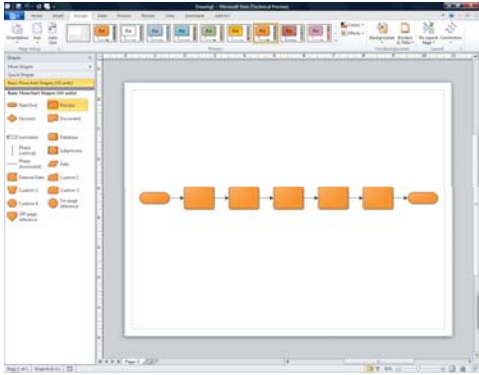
Drawing1 - Microsoft Visio (Technical Preview)

File Home Insert Design Data Process Review View Developer Add-Ins

Orientation Size Auto Size

Page Setup

Themes

Colors Effects

Backgrounds Borders & Titles

Backgrounds

Re-Layout Page Connectors

Layout

Shapes

More Shapes

Quick Shapes

Basic Flowchart Shapes (US units)

Basic Flowchart Shapes (US units)

Start/End

Process

Decision

Document

Database

Subprocess

Data

Custom 1

Custom 2

Custom 3

Custom 4

On-page reference

Off-page reference

Page-1

Page 1 of 1

English (U.S.)

80%